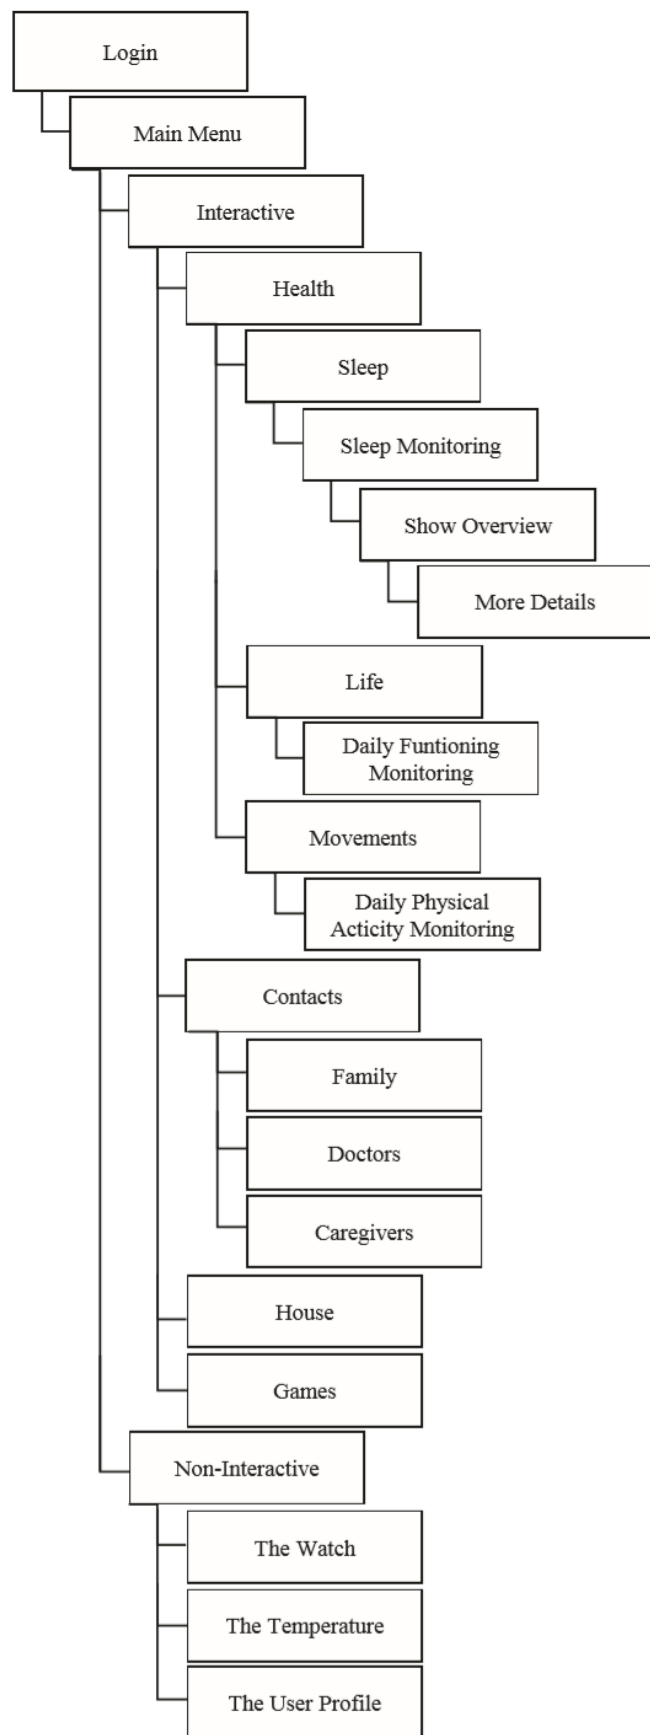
Login

Main Menu

Interactive

Health

Sleep

Sleep Monitoring

Show Overview

More Details

Life

Daily Funtioning Monitoring

Movements

Daily Physical Acticity Monitoring

Contacts

Family

Doctors

Caregivers

House

Games

Non-Interactive

The Watch

The Temperature

The User Profile